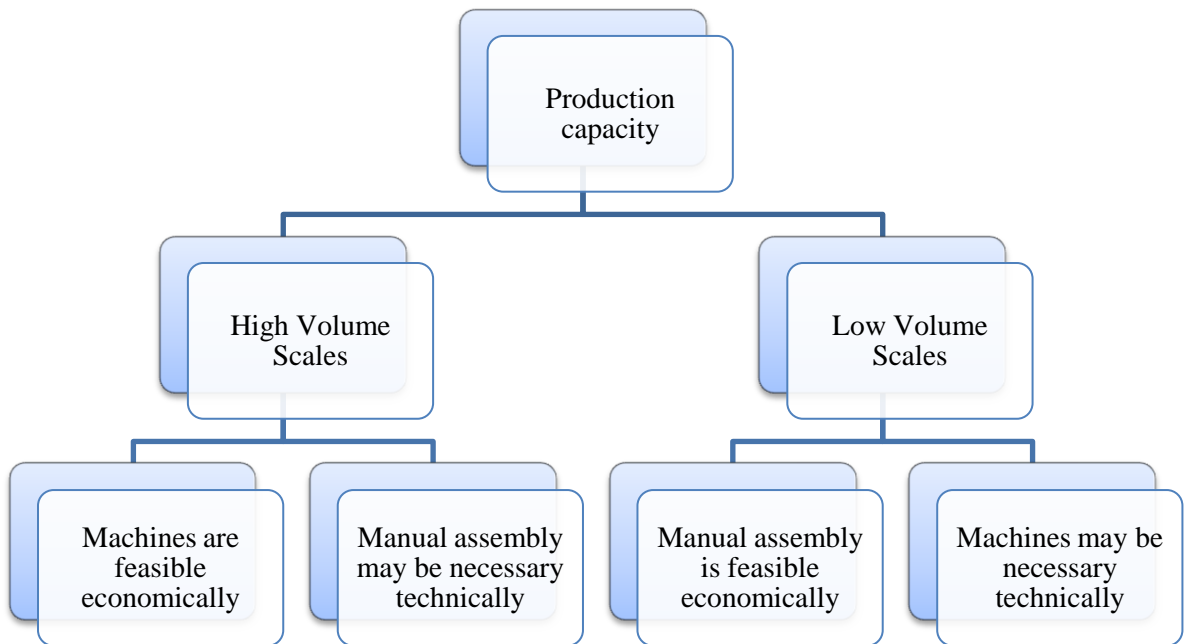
Production capacity

High Volume Scales

Low Volume Scales

Machines are feasible economically

Manual assembly may be necessary technically

Manual assembly is feasible economically

Machines may be necessary technically